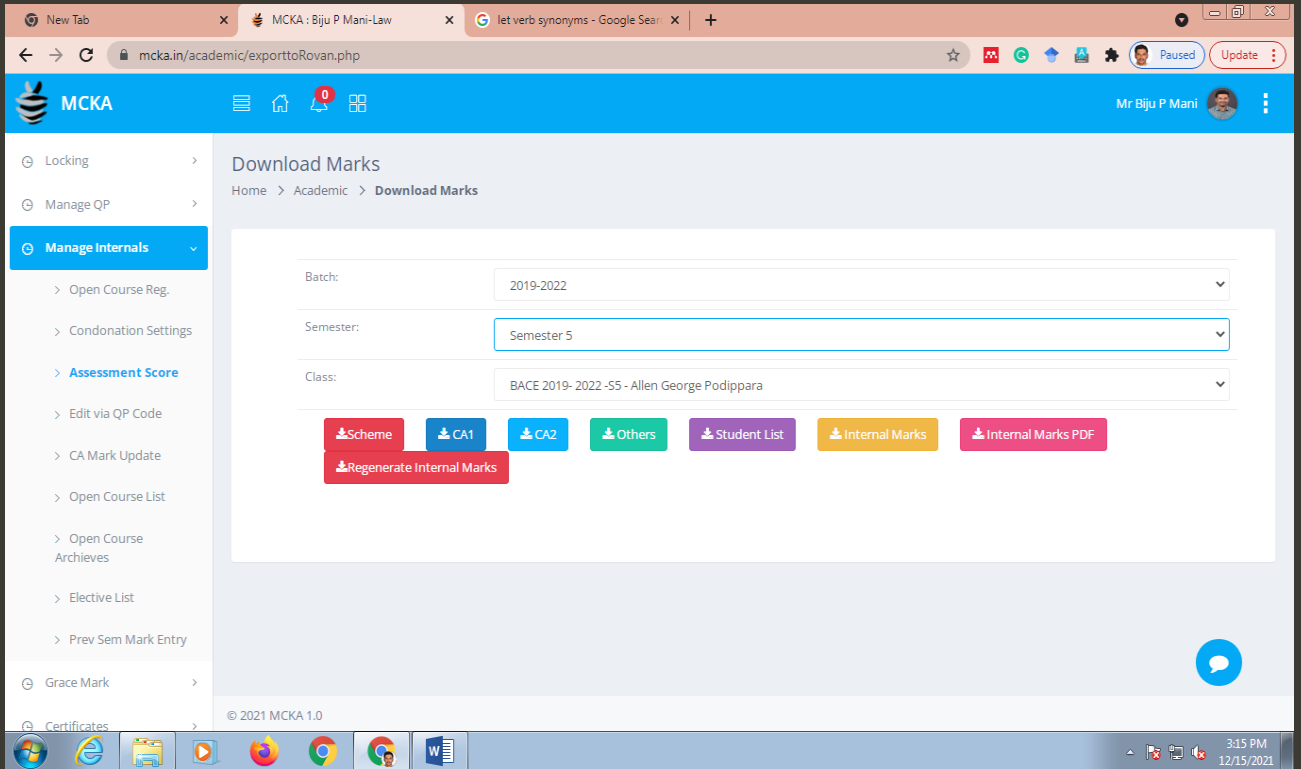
New Tab
MCKA : Biju P Mani-Law
let verb synonyms - Google Sear
+
mcka.in/academic/exporttoRovan.php
Paused
Update

MCKA
0
Mr Biju P Mani

Locking
Manage QP
Manage Internals
Open Course Reg.
Condonation Settings
Assessment Score
Edit via QP Code
CA Mark Update
Open Course List
Open Course Archieves
Elective List
Prev Sem Mark Entry
Grace Mark
Certificates

Download Marks
Home > Academic > Download Marks

| Batch: | 2019-2022 |
|---|---|
| Semester: | Semester 5 |
| Class: | BACE 2019- 2022 -S5 - Allen George Podippara |

Scheme
CA1
CA2
Others
Student List
Internal Marks
Internal Marks PDF
Regenerate Internal Marks

© 2021 MCKA 1.0

3:15 PM
12/15/2021